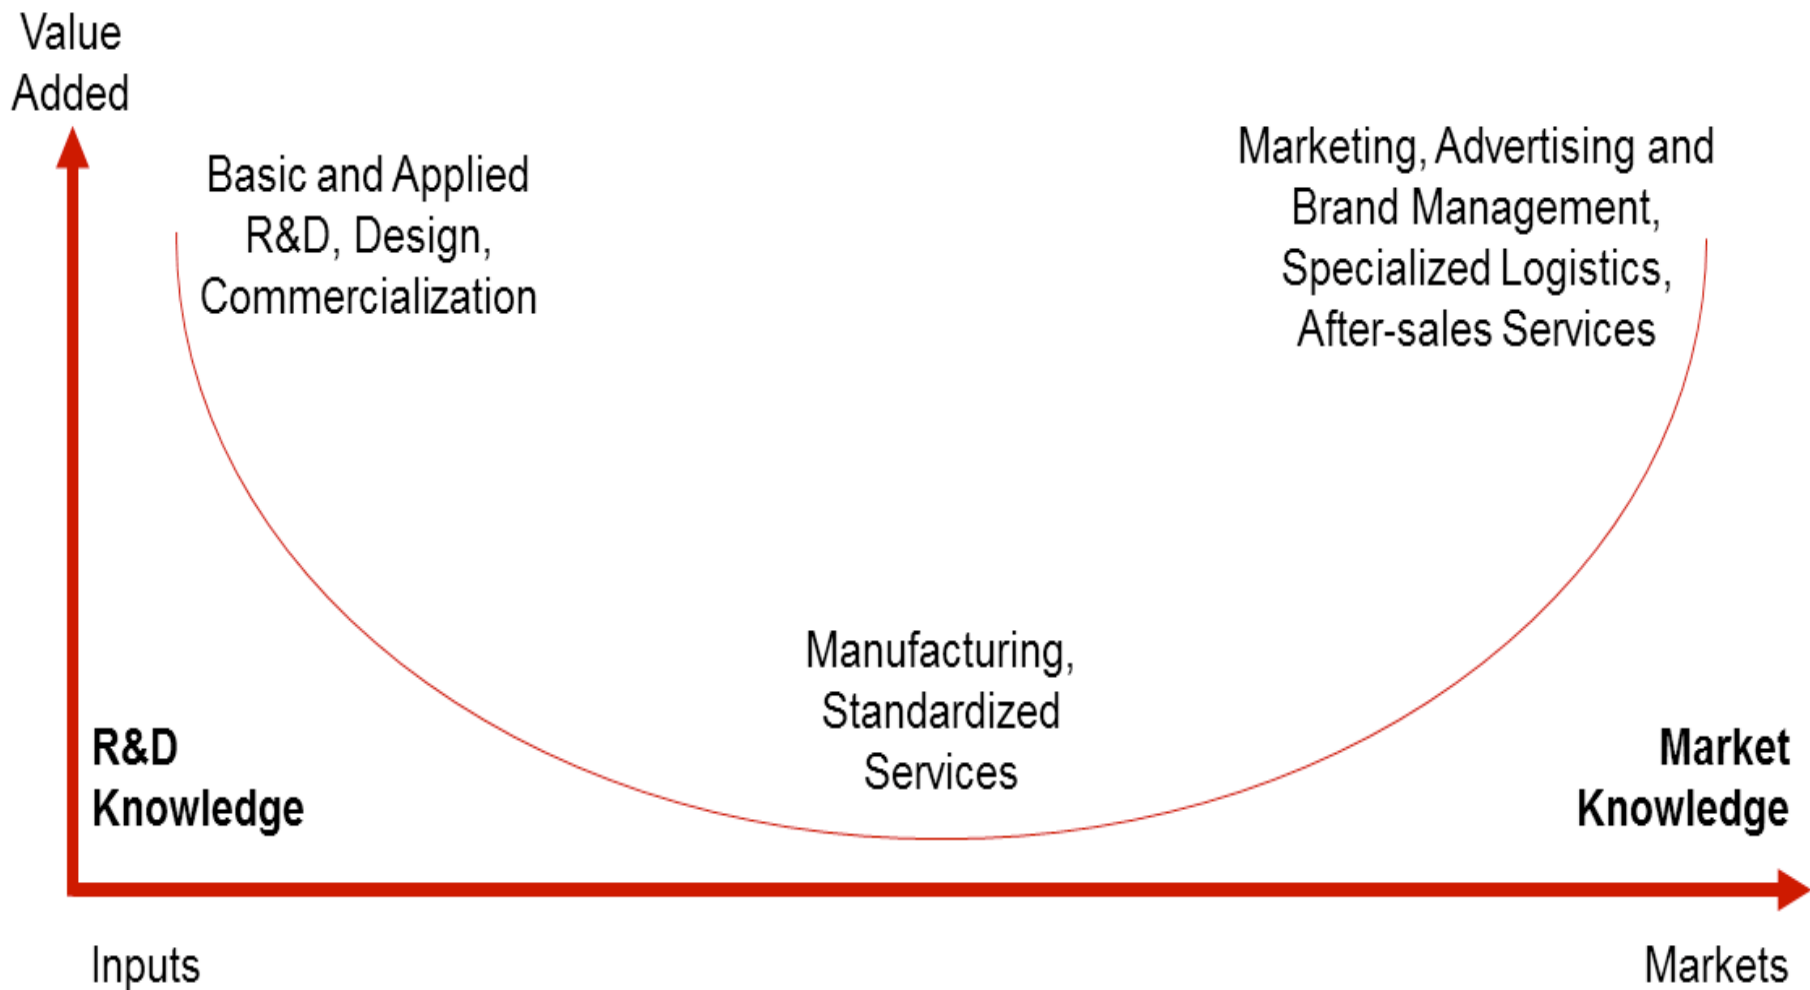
Value Added

Basic and Applied R&D, Design, Commercialization

Marketing, Advertising and Brand Management, Specialized Logistics, After-sales Services

Manufacturing, Standardized Services

**R&D Knowledge**

**Market Knowledge**

Inputs

Markets